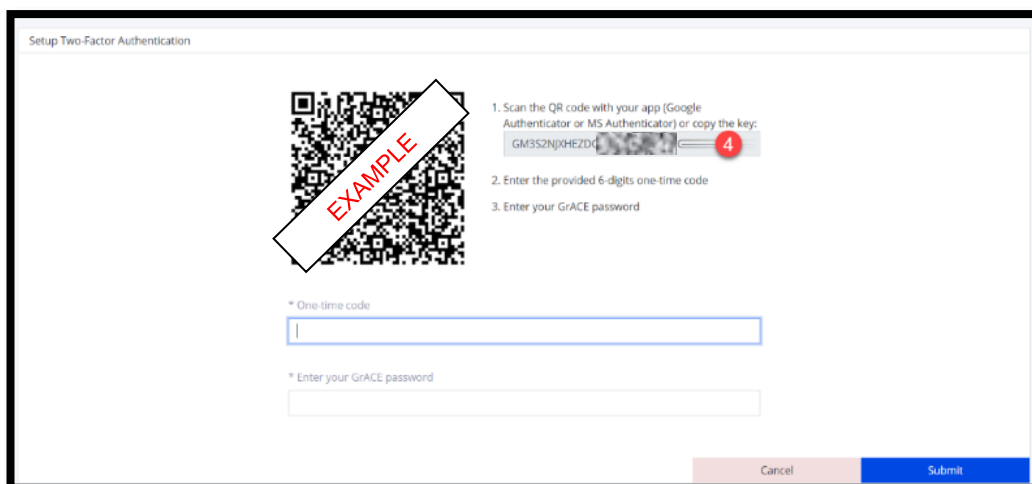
Setup Two-Factor Authentication

EXAMPLE

1. Scan the QR code with your app (Google Authenticator or MS Authenticator) or copy the key:

GM3S2NJXHEZDC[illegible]

4

2. Enter the provided 6-digits one-time code

3. Enter your GrACE password

* One-time code

* Enter your GrACE password

Cancel

Submit